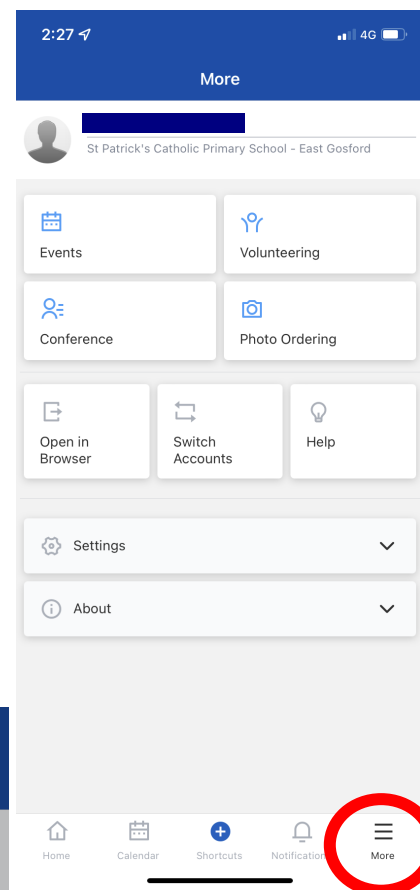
2:27

4G

More

St Patrick's Catholic Primary School - East Gosford

Events

Volunteering

Conference

Photo Ordering

Open in Browser

Switch Accounts

Help

Settings

About

Home

Calendar

Shortcuts

Notification

More